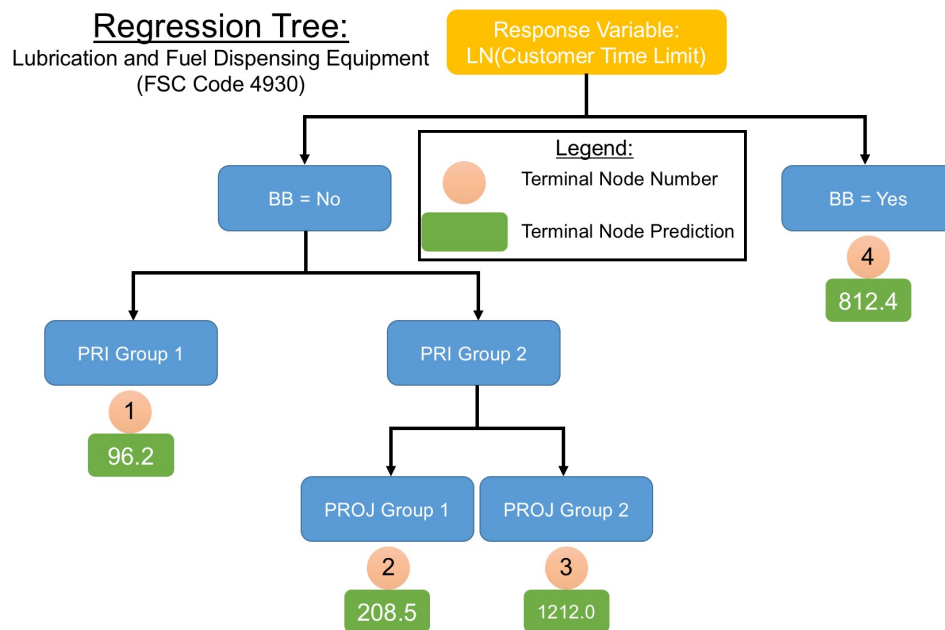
Regression Tree:
Lubrication and Fuel Dispensing Equipment (FSC Code 4930)

Response Variable: LN(Customer Time Limit)

Legend:
Terminal Node Number
Terminal Node Prediction

BB = No

BB = Yes

4
812.4

PRI Group 1

1
96.2

PRI Group 2

PROJ Group 1

2
208.5

PROJ Group 2

3
1212.0